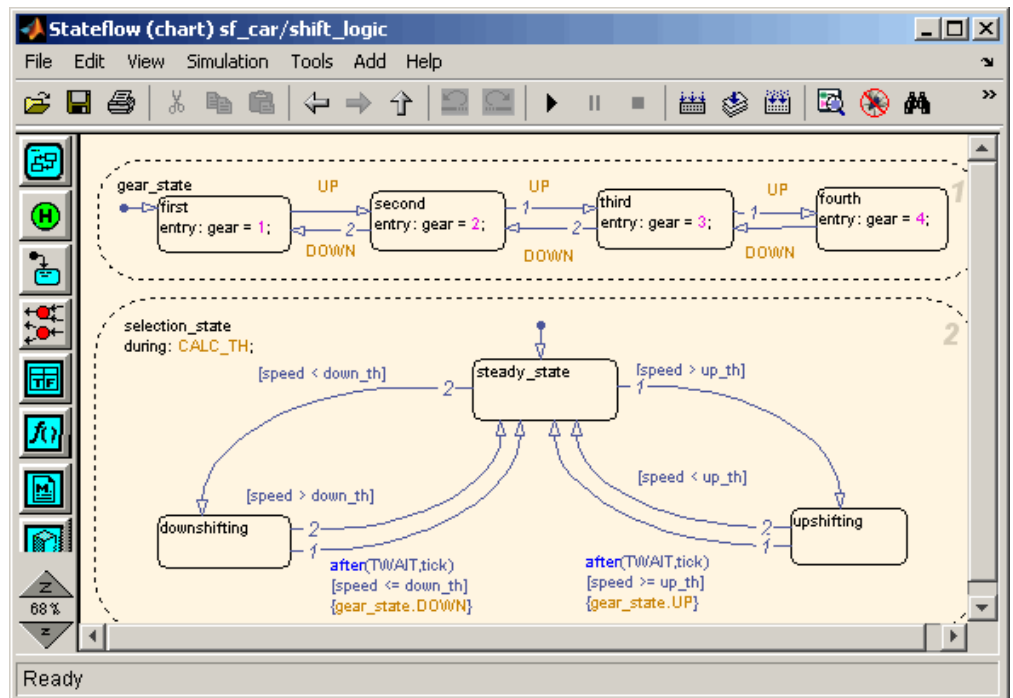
Stateflow (chart) sf_car/shift_logic

File Edit View Simulation Tools Add Help

gear_state

first
entry: gear = 1;

UP

DOWN

second
entry: gear = 2;

UP

DOWN

third
entry: gear = 3;

UP

DOWN

fourth
entry: gear = 4;

1

2

1

2

1

2

1

selection_state
during: CALC_TH;

2

steady_state

[speed < down_th]

2

[speed > up_th]

1

[speed > down_th]

[speed < up_th]

downshifting

2

1

after(TWAIT,tick)
[speed <= down_th]
{gear_state.DOWN}

after(TWAIT,tick)
[speed >= up_th]
{gear_state.UP}

2

1

upshifting

68%

Ready